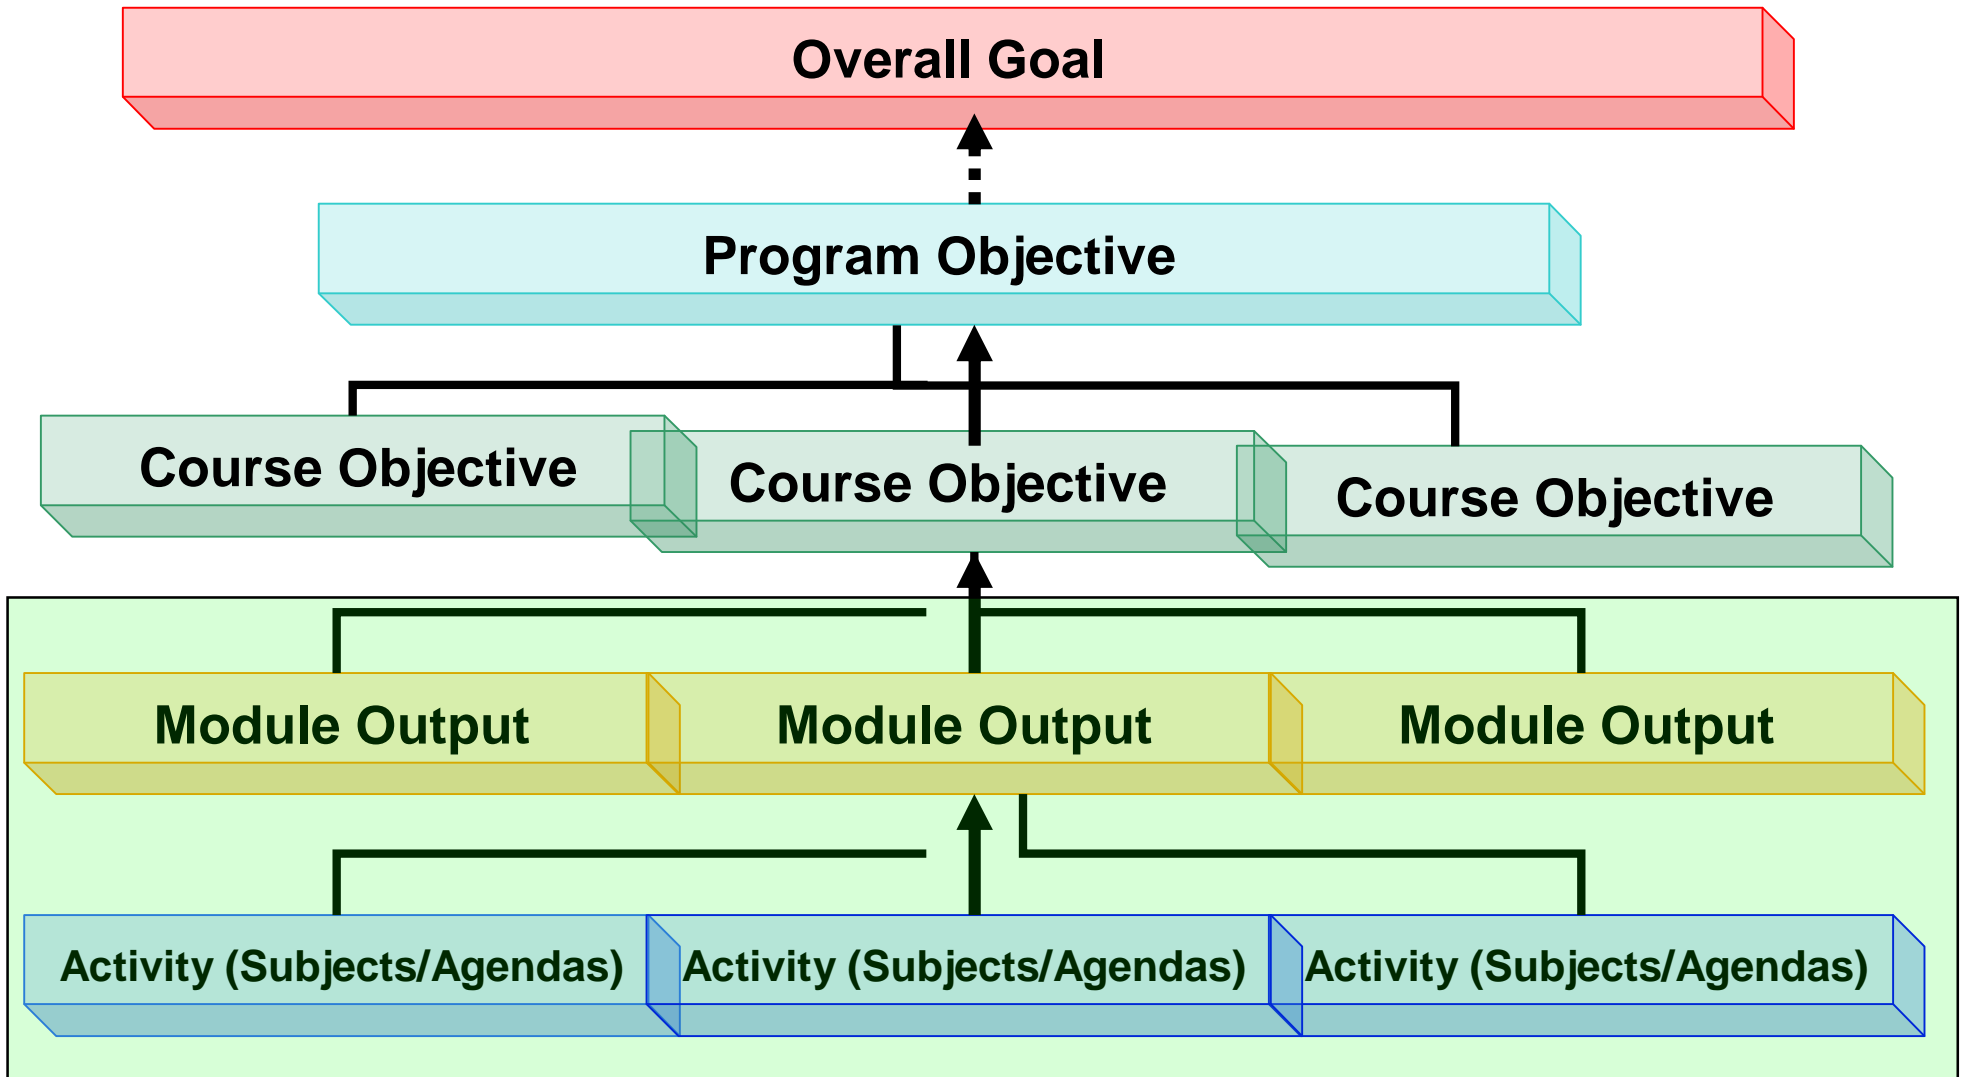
Overall Goal

Program Objective

Course Objective

Course Objective

Course Objective

Module Output

Module Output

Module Output

Activity (Subjects/Agendas)

Activity (Subjects/Agendas)

Activity (Subjects/Agendas)